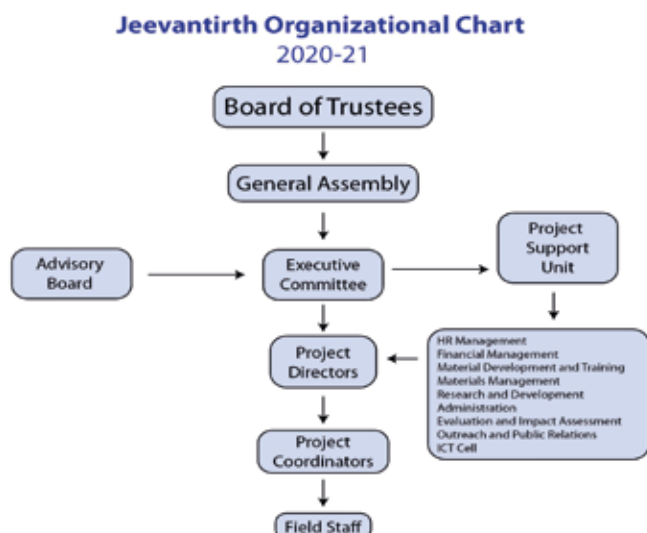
Jeevantirth Organizational Chart
2020-21

Board of Trustees

General Assembly

Advisory Board

Executive Committee

Project Support Unit

Project Directors

HR Management
Financial Management
Material Development and Training
Materials Management
Research and Development
Administration
Evaluation and Impact Assessment
Outreach and Public Relations
ICT Cell

Project Coordinators

Field Staff